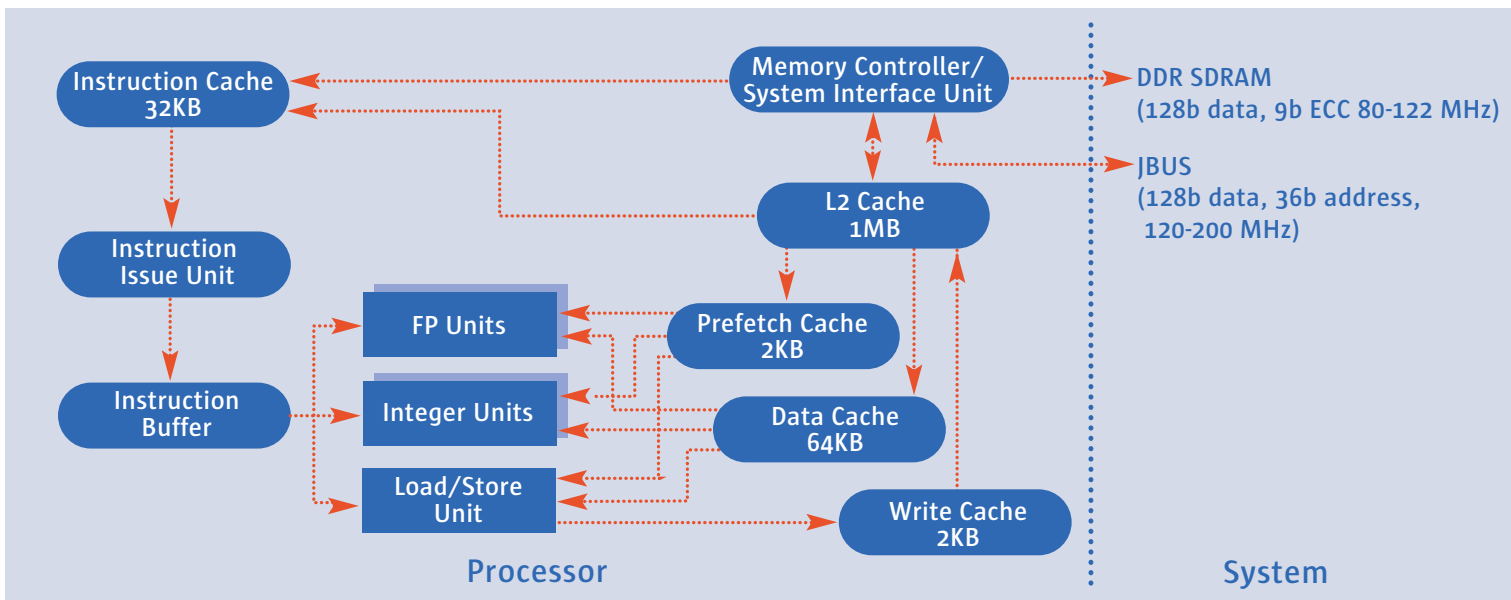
Instruction Cache 32KB

Memory Controller/ System Interface Unit

DDR SDRAM (128b data, 9b ECC 80-122 MHz)

JBUS (128b data, 36b address, 120-200 MHz)

L2 Cache 1MB

Instruction Issue Unit

FP Units

Prefetch Cache 2KB

Instruction Buffer

Integer Units

Data Cache 64KB

Load/Store Unit

Write Cache 2KB

Processor

System